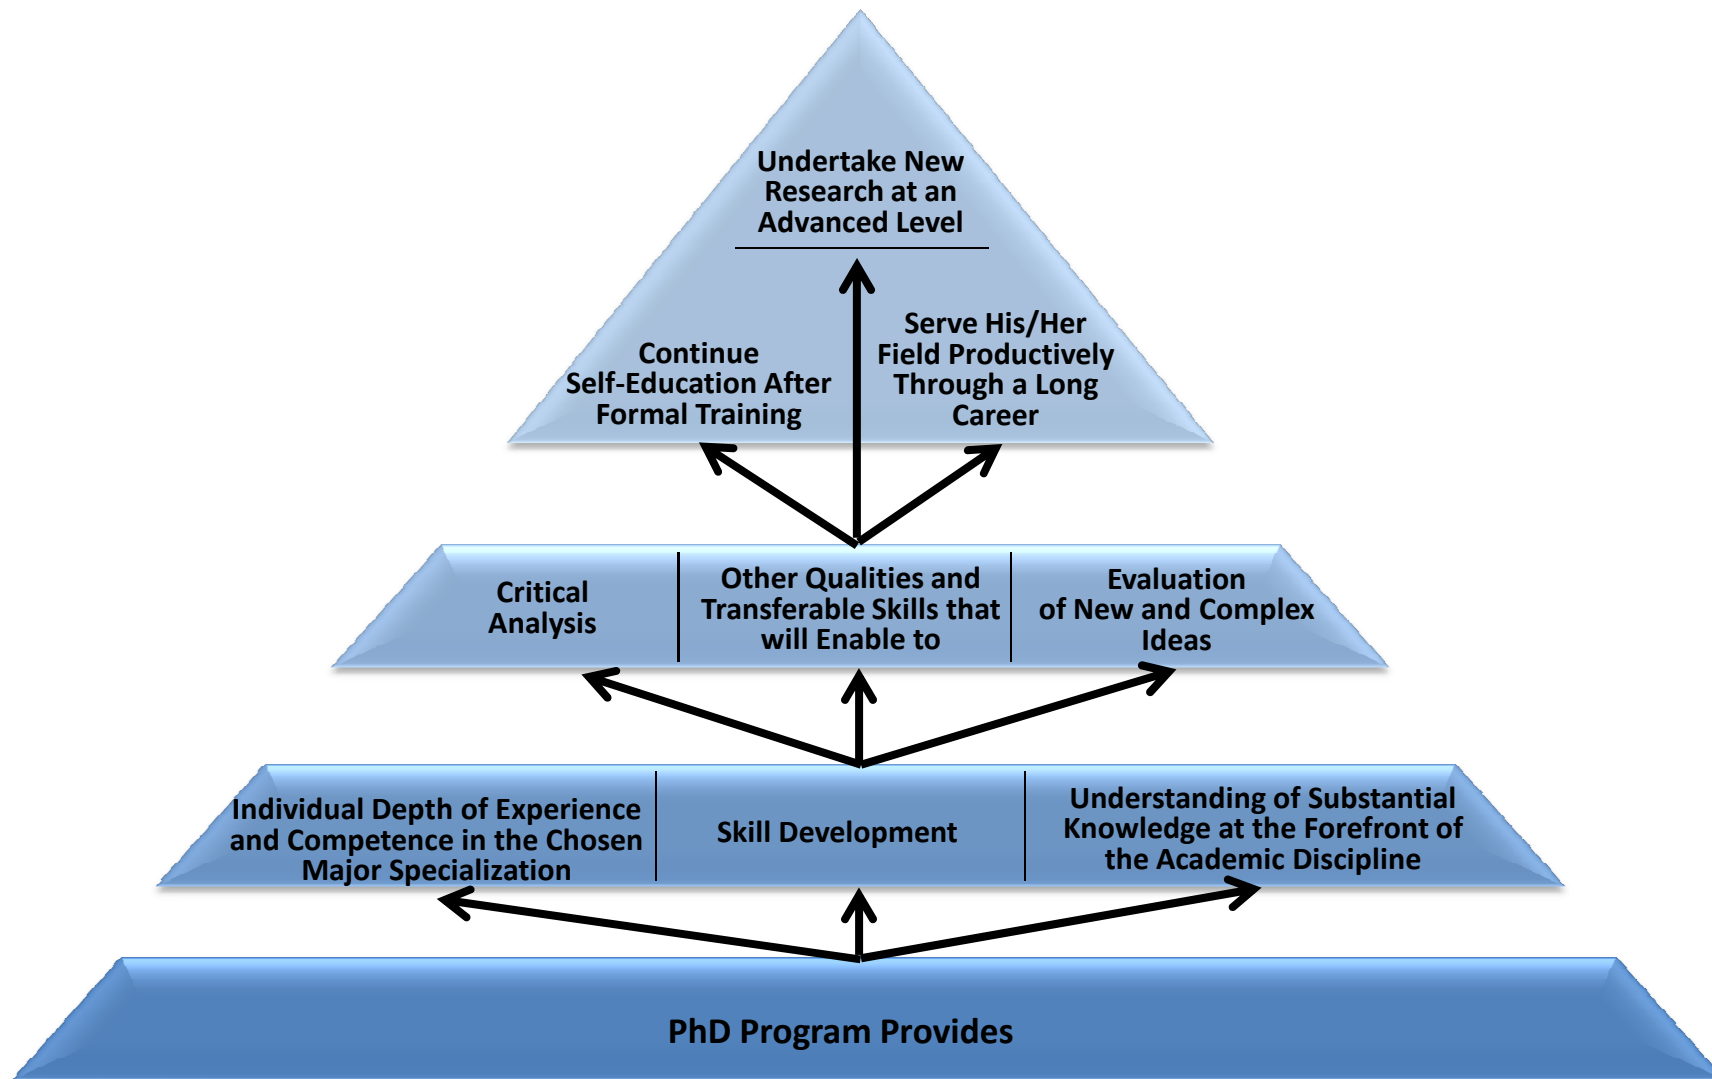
Undertake New Research at an Advanced Level

Continue Self-Education After Formal Training

Serve His/Her Field Productively Through a Long Career

Critical Analysis

Other Qualities and Transferable Skills that will Enable to

Evaluation of New and Complex Ideas

Individual Depth of Experience and Competence in the Chosen Major Specialization

Skill Development

Understanding of Substantial Knowledge at the Forefront of the Academic Discipline

PhD Program Provides